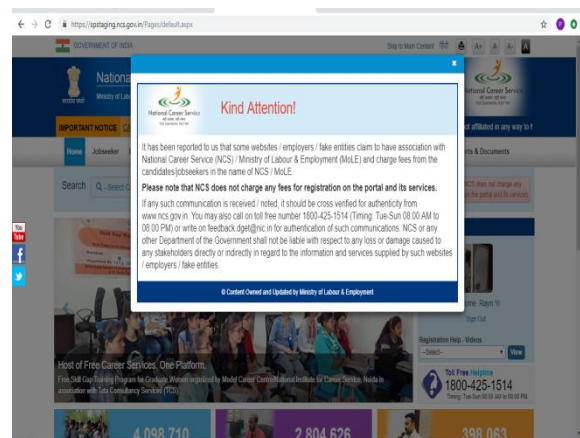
https://spstaging.ncs.gov.in/Pages/default.aspx

GOVERNMENT OF INDIA

Skip to Main Content हिंदी A+ A A-

Nationa

Ministry of Lab

National Career Service

IMPORTANT NOTICE

ot affiliated in any way to t

Home Jobseeker

rts & Documents

Search

NCS does not charge any fee for the portal and its services

You Tube

f

National Career Service

Kind Attention!

It has been reported to us that some websites / employers / fake entities claim to have association with National Career Service (NCS) / Ministry of Labour & Employment (MoLE) and charge fees from the candidates/jobseekers in the name of NCS / MoLE.

Please note that NCS does not charge any fees for registration on the portal and its services.

If any such communication is received / noted, it should be cross verified for authenticity from www.ncs.gov.in. You may also call on toll free number 1800-425-1514 (Timing: Tue-Sun 08.00 AM to 08.00 PM) or write on feedback.dget@nic.in for authentication of such communications. NCS or any other Department of the Government shall not be liable with respect to any loss or damage caused to any stakeholders directly or indirectly in regard to the information and services supplied by such websites / employers / fake entities.

© Content Owned and Updated by Ministry of Labour & Employment

Host of Free Career Services. One Platform.

Free Skill Gap Training Program for Graduate Women organized by Model Career Centre National Institute for Career Service, Noida in association with Tata Consultancy Services (TCS)

Registration Help - Videos

--Select--

View

Toll Free Helpline

1800-425-1514

Timing: Tue-Sun 08:00 AM to 08:00 PM

4,098,710

2,804,626

398,063